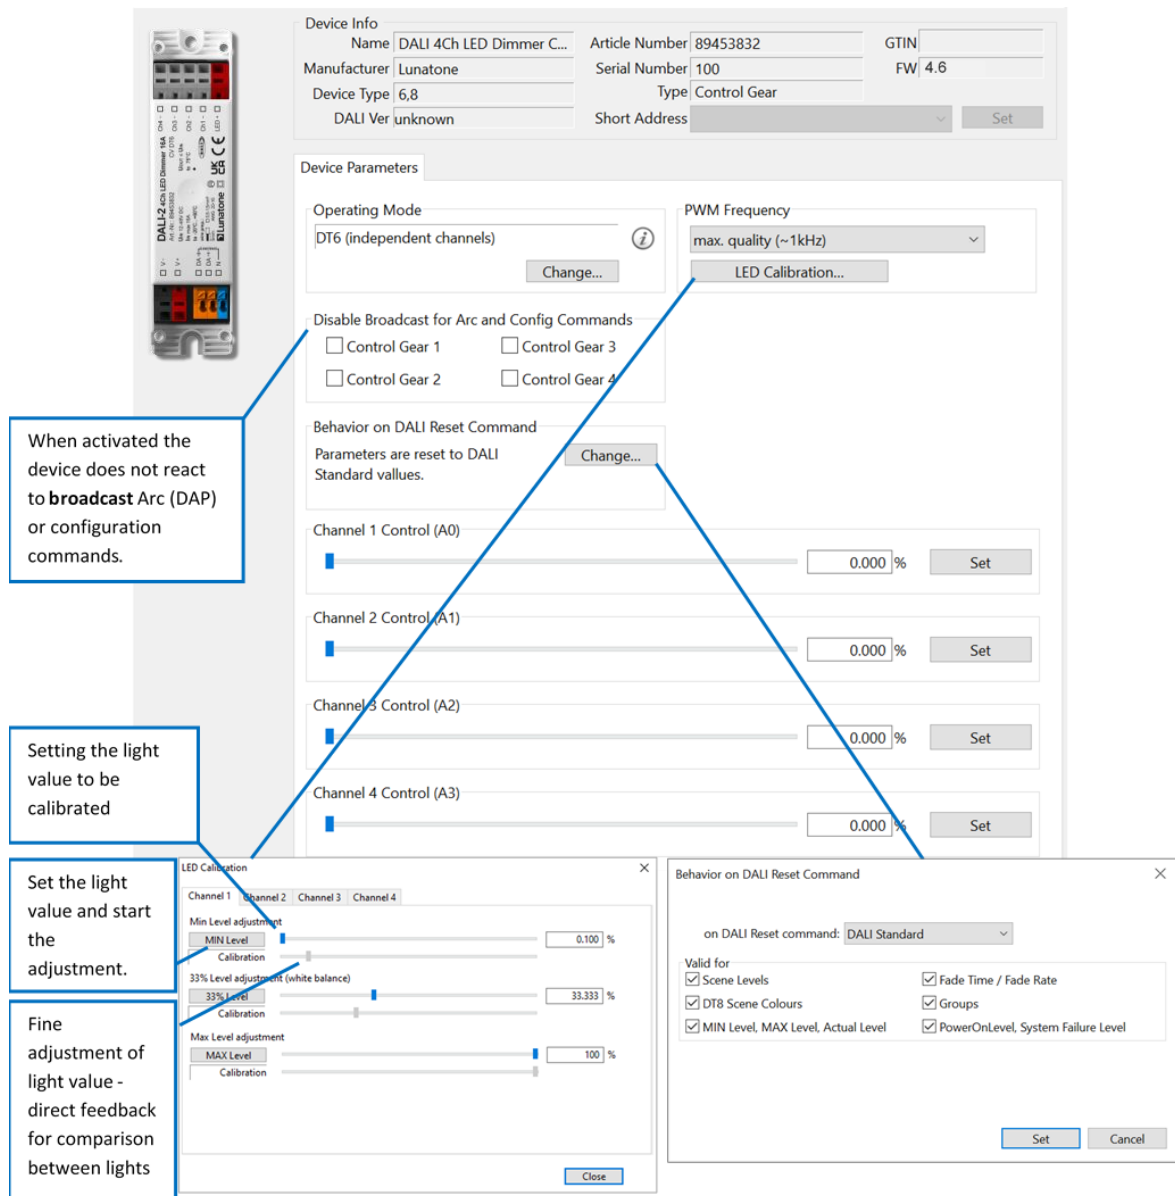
Device Info
Name DALI 4Ch LED Dimmer C...
Manufacturer Lunatone
Device Type 6,8
DALI Ver unknown
Article Number 89453832
Serial Number 100
Type Control Gear
Short Address
GTIN
FW 4.6
Set

Device Parameters

Operating Mode
DT6 (independent channels)
Change...

PWM Frequency
max. quality (~1kHz)
LED Calibration...

Disable Broadcast for Arc and Config Commands
Control Gear 1
Control Gear 3
Control Gear 2
Control Gear 4

Behavior on DALI Reset Command
Parameters are reset to DALI Standard values.
Change...

Channel 1 Control (A0)
0.000 %
Set

Channel 2 Control (A1)
0.000 %
Set

Channel 3 Control (A2)
0.000 %
Set

Channel 4 Control (A3)
0.000 %
Set

When activated the device does not react to **broadcast** Arc (DAP) or configuration commands.

Setting the light value to be calibrated

Set the light value and start the adjustment.

Fine adjustment of light value - direct feedback for comparison between lights

LED Calibration
Channel 1 Channel 2 Channel 3 Channel 4
Min Level adjustment
MIN Level
Calibration
0.100 %
33% Level adjustment (white balance)
33% Level
Calibration
33.333 %
Max Level adjustment
MAX Level
Calibration
100 %
Close

Behavior on DALI Reset Command
on DALI Reset command: DALI Standard
Valid for
Scene Levels
Fade Time / Fade Rate
DT8 Scene Colours
Groups
MIN Level, MAX Level, Actual Level
PowerOnLevel, System Failure Level
Set
Cancel